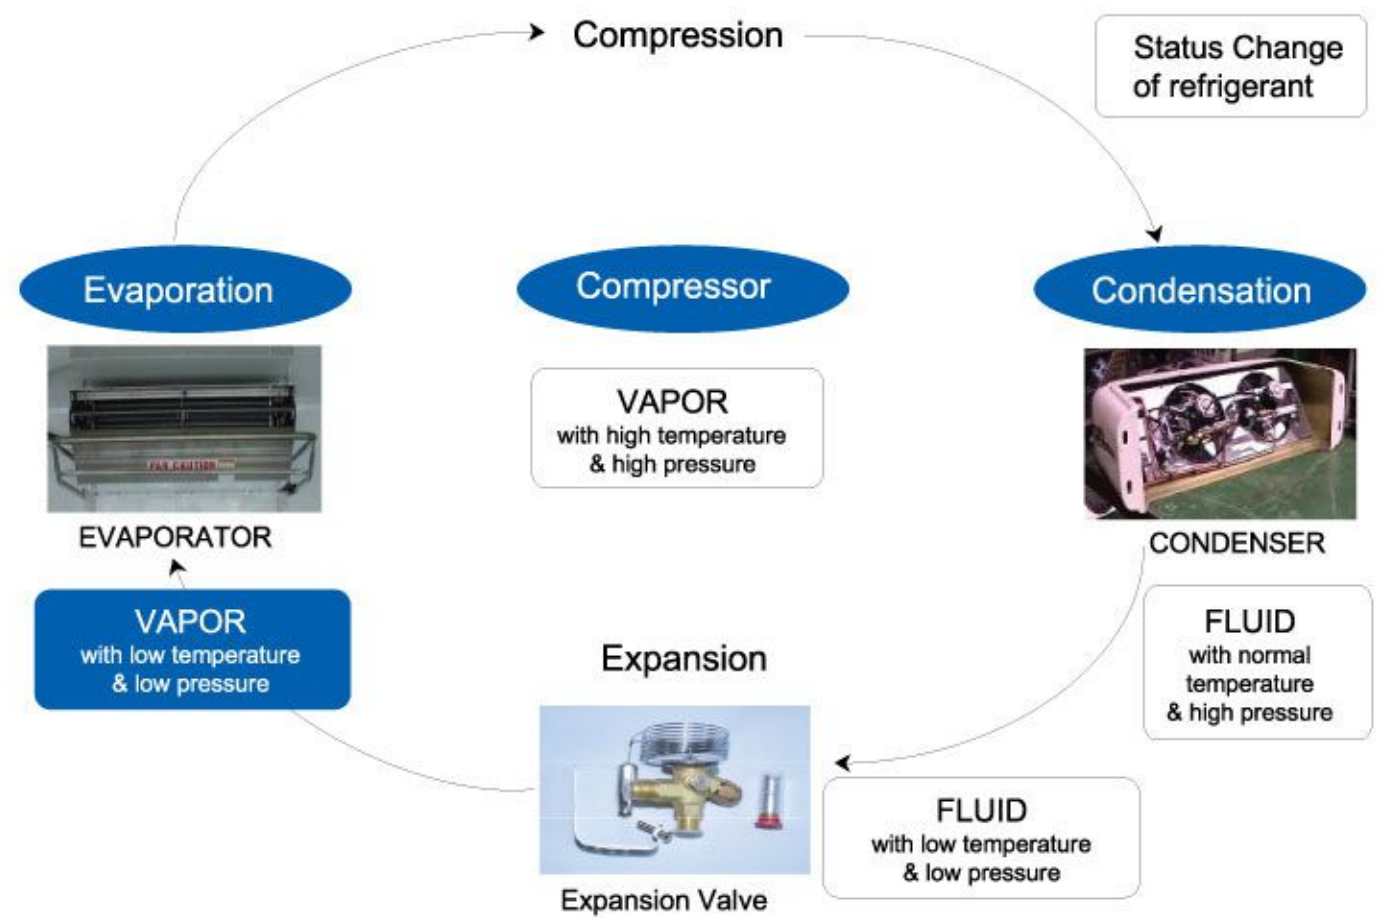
Compression

Status Change of refrigerant

Evaporation

Compressor

Condensation

FAN CAUTION

EVAPORATOR

VAPOR
with high temperature & high pressure

CONDENSER

VAPOR
with low temperature & low pressure

Expansion

FLUID
with normal temperature & high pressure

FLUID
with low temperature & low pressure

Expansion Valve